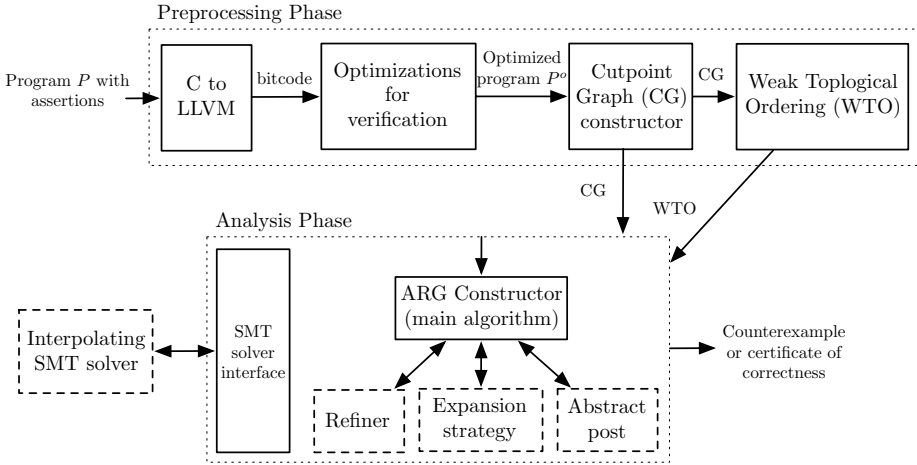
Preprocessing Phase

Program $P$ with assertions

C to LLVM

bitcode

Optimizations for verification

Optimized program $P^o$

Cutpoint Graph (CG) constructor

CG

Weak Toplogical Ordering (WTO)

CG

WTO

Analysis Phase

Interpolating SMT solver

SMT solver interface

ARG Constructor (main algorithm)

Counterexample or certificate of correctness

Refiner

Expansion strategy

Abstract post